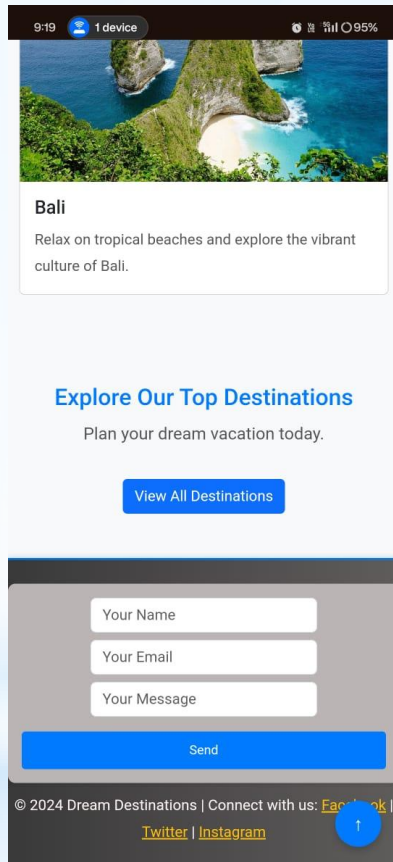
9:19 1 device 95%

Bali

Relax on tropical beaches and explore the vibrant culture of Bali.

Explore Our Top Destinations

Plan your dream vacation today.

View All Destinations

Your Name

Your Email

Your Message

Send

© 2024 Dream Destinations | Connect with us: Fa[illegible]ok | Twitter | Instagram

↑